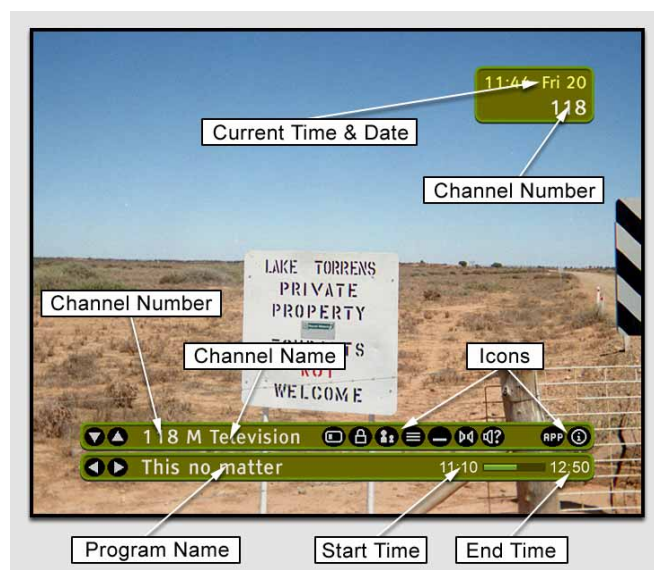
11:4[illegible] Fri 20
118

Current Time & Date

Channel Number

LAKE TORRENS
PRIVATE
PROPERTY
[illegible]TS
NOT
WELCOME

Channel Number

Channel Name

Icons

118 M Television

APP

This no matter

11:10

12:50

Program Name

Start Time

End Time